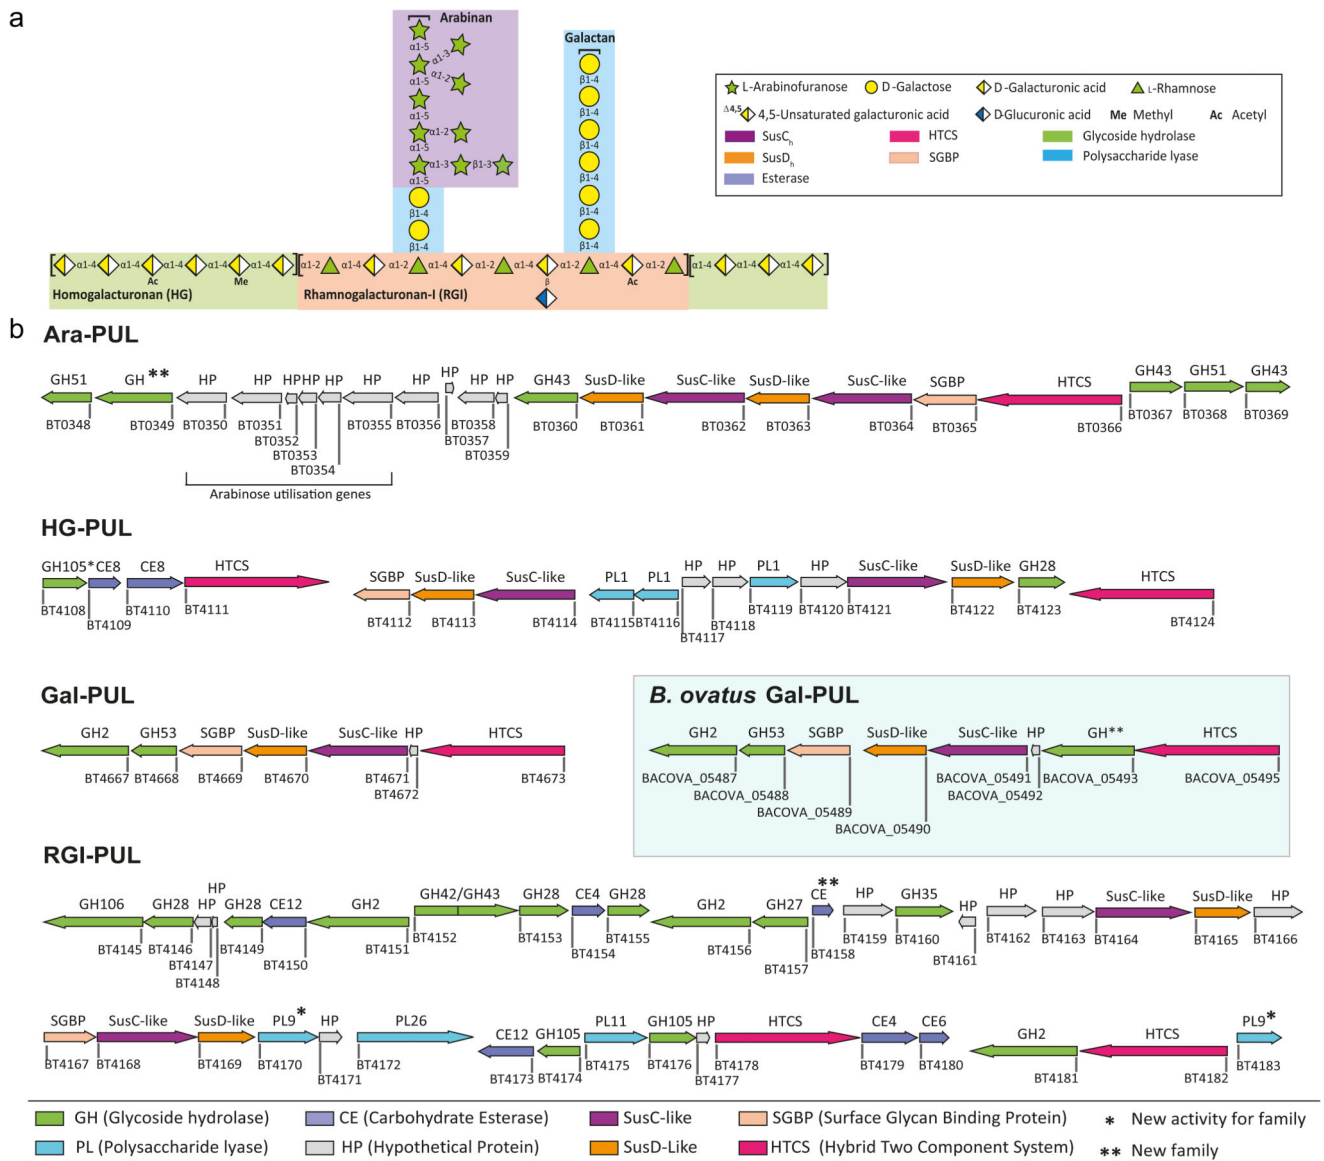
a

Arabinan

α1-5 α1-3 α1-5 α1-2 α1-5 α1-5 α1-2 α1-5 α1-3 β1-3 α1-5 β1-4 β1-4

Galactan

β1-4 β1-4 β1-4 β1-4 β1-4 β1-4 β1-4

L-Arabinofuranose  D-Galactose  D-Galacturonic acid  L-Rhamnose
$^{\Delta4,5}$ 4,5-Unsaturated galacturonic acid  D-Glucuronic acid  Me Methyl  Ac Acetyl
SusC$_h$  HTCS  Glycoside hydrolase
SusD$_h$  SGBP  Polysaccharide lyase
Esterase

α1-4 α1-4 α1-4 α1-4 α1-4 Ac Me α1-2 α1-4 α1-2 α1-4 α1-2 α1-4 β α1-2 α1-4 α1-2 Ac α1-4 α1-4 α1-4

Homogalacturonan (HG)  Rhamnogalacturonan-I (RGI)

b

Ara-PUL

GH51 GH ** HP HP HP HP HP HP HP HP HP HP GH43 SusD-like SusC-like SusD-like SusC-like SGBP HTCS GH43 GH51 GH43
BT0348 BT0349 BT0350 BT0351 BT0352 BT0353 BT0354 BT0355 BT0356 BT0358 BT0357 BT0359 BT0360 BT0361 BT0362 BT0363 BT0364 BT0365 BT0366 BT0367 BT0368 BT0369

Arabinose utilisation genes

HG-PUL

GH105* CE8 CE8 HTCS SGBP SusD-like SusC-like PL1 PL1 HP HP PL1 HP SusC-like SusD-like GH28 HTCS
BT4108 BT4109 BT4110 BT4111 BT4112 BT4113 BT4114 BT4115 BT4116 BT4117 BT4118 BT4119 BT4120 BT4121 BT4122 BT4123 BT4124

Gal-PUL

GH2 GH53 SGBP SusD-like SusC-like HP HTCS
BT4667 BT4668 BT4669 BT4670 BT4671 BT4672 BT4673

B. ovatus Gal-PUL

GH2 GH53 SGBP SusD-like SusC-like HP GH** HTCS
BACOVA_05487 BACOVA_05488 BACOVA_05489 BACOVA_05490 BACOVA_05491 BACOVA_05492 BACOVA_05493 BACOVA_05495

RGI-PUL

GH106 GH28 HP HP GH28 CE12 GH2 GH42/GH43 GH28 CE4 GH28 GH2 GH27 CE ** HP GH35 HP HP HP SusC-like SusD-like HP
BT4145 BT4146 BT4147 BT4148 BT4149 BT4150 BT4151 BT4152 BT4153 BT4154 BT4155 BT4156 BT4157 BT4158 BT4159 BT4160 BT4161 BT4162 BT4163 BT4164 BT4165 BT4166

SGBP SusC-like SusD-like PL9* HP PL26 CE12 GH105 PL11 GH105 HP HTCS CE4 CE6 GH2 HTCS PL9*
BT4167 BT4168 BT4169 BT4170 BT4171 BT4172 BT4173 BT4174 BT4175 BT4176 BT4177 BT4178 BT4179 BT4180 BT4181 BT4182 BT4183

GH (Glycoside hydrolase)  CE (Carbohydrate Esterase)  SusC-like  SGBP (Surface Glycan Binding Protein)  * New activity for family
PL (Polysaccharide lyase)  HP (Hypothetical Protein)  SusD-Like  HTCS (Hybrid Two Component System)  ** New family